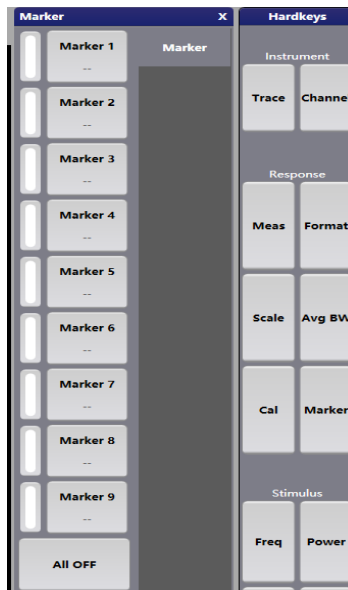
Marker X

Marker 1
--

Marker 2
--

Marker 3
--

Marker 4
--

Marker 5
--

Marker 6
--

Marker 7
--

Marker 8
--

Marker 9
--

All OFF

Marker

Hardkeys

Instrument

Trace

Channe

Response

Meas

Format

Scale

Avg BW

Cal

Marker

Stimulus

Freq

Power